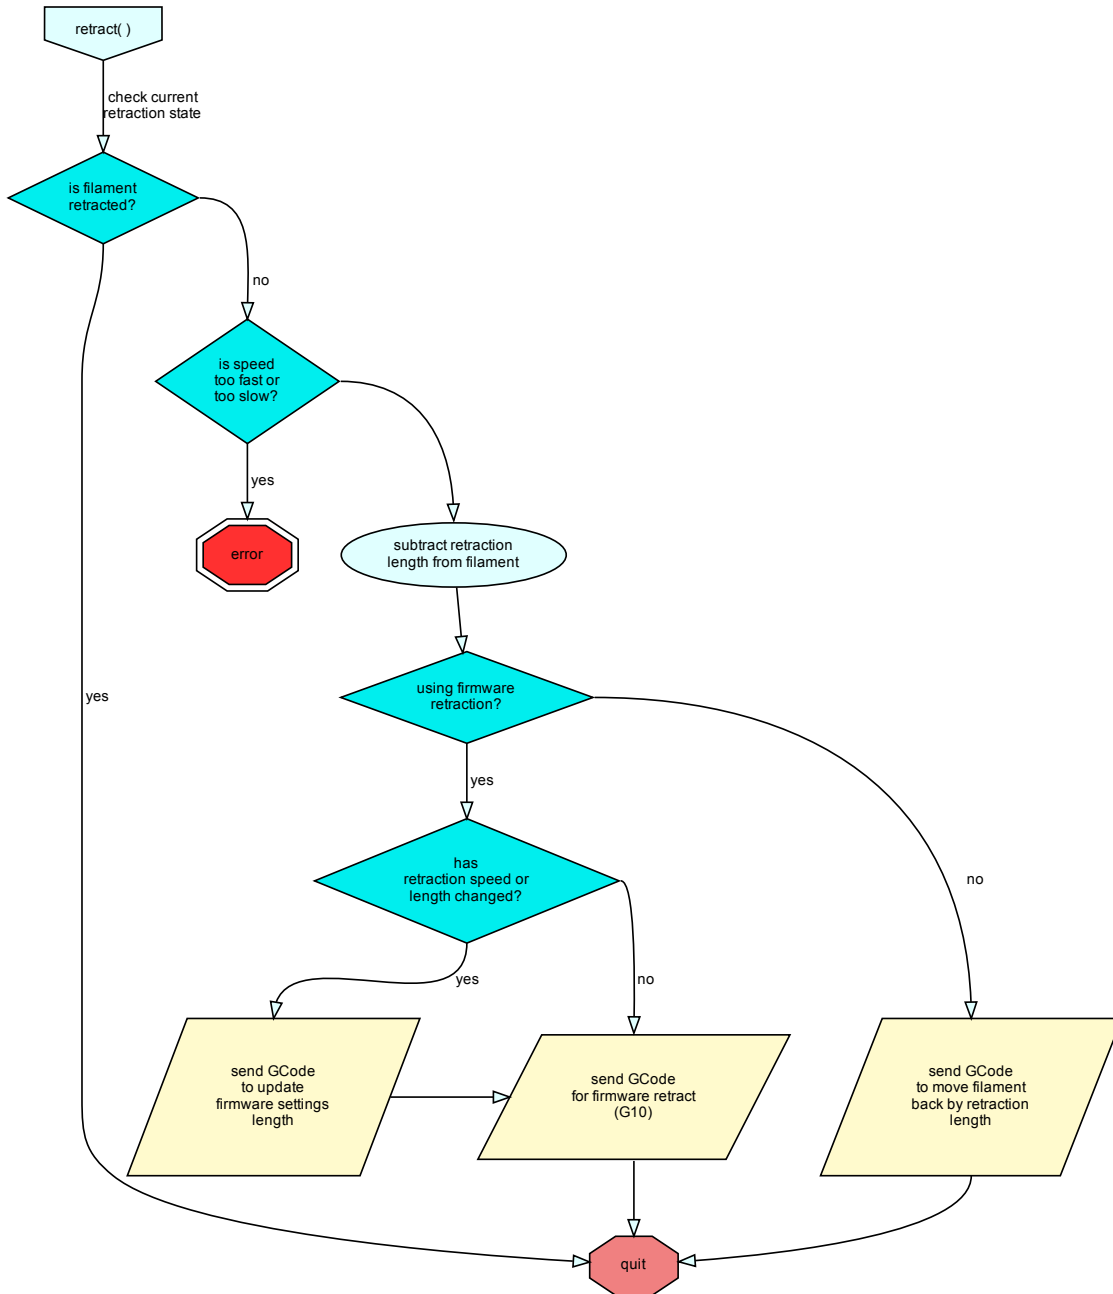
retract( )

check current retraction state

is filament retracted?

no

yes

is speed too fast or too slow?

yes

error

subtract retraction length from filament

using firmware retraction?

yes

no

has retraction speed or length changed?

yes

no

send GCode to update firmware settings length

send GCode for firmware retract (G10)

send GCode to move filament back by retraction length

quit